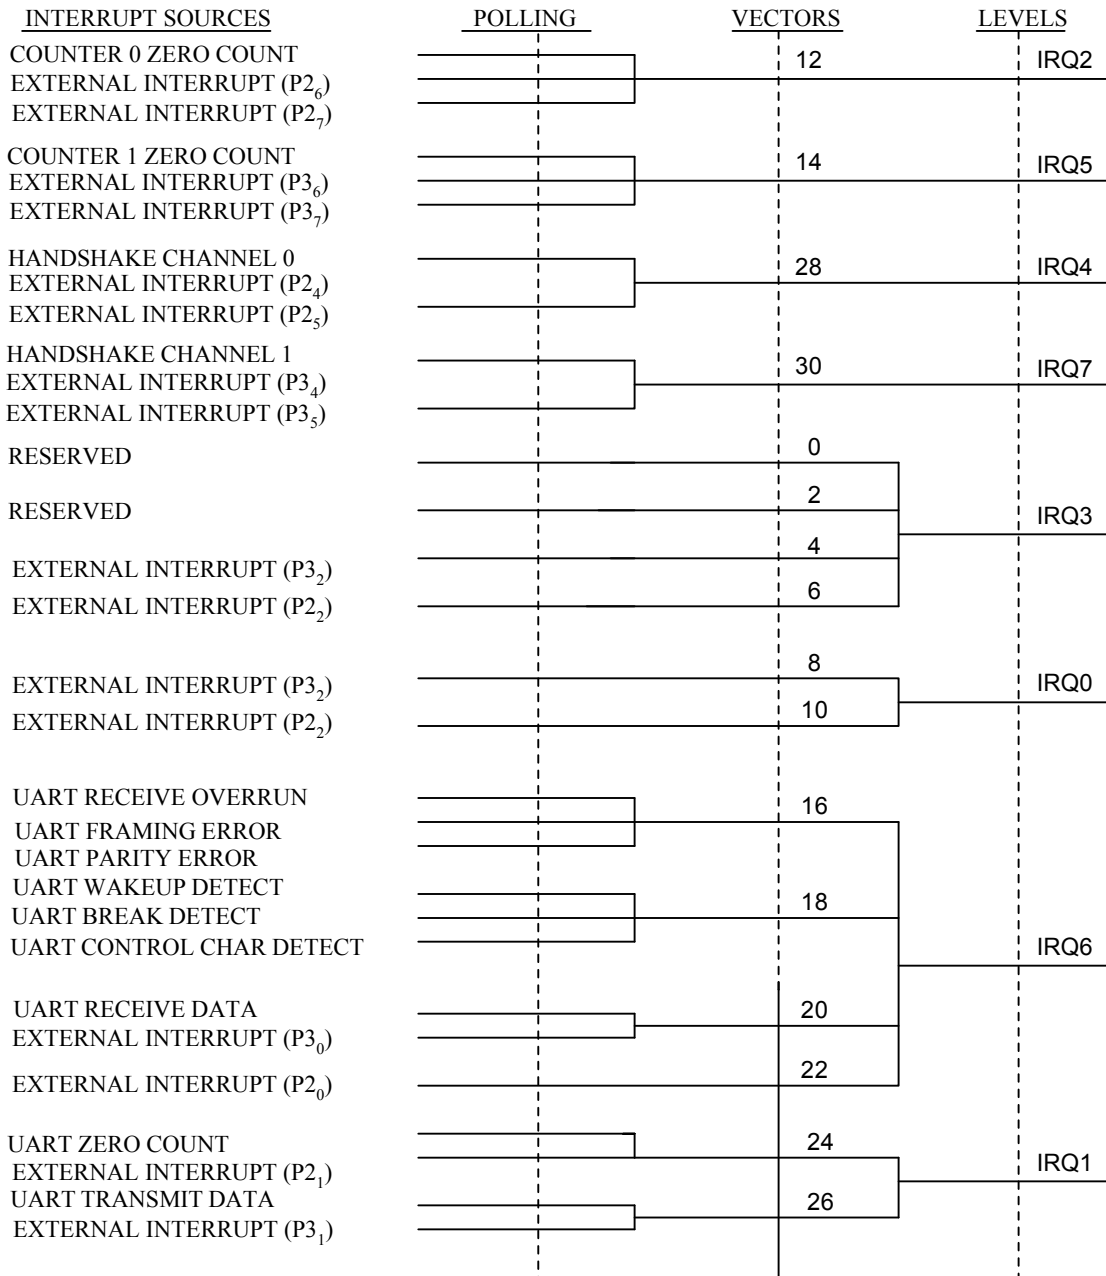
INTERRUPT SOURCES POLLING VECTORS LEVELS

COUNTER 0 ZERO COUNT
EXTERNAL INTERRUPT ($P2_6$)
EXTERNAL INTERRUPT ($P2_7$)
12 IRQ2

COUNTER 1 ZERO COUNT
EXTERNAL INTERRUPT ($P3_6$)
EXTERNAL INTERRUPT ($P3_7$)
14 IRQ5

HANDSHAKE CHANNEL 0
EXTERNAL INTERRUPT ($P2_4$)
EXTERNAL INTERRUPT ($P2_5$)
28 IRQ4

HANDSHAKE CHANNEL 1
EXTERNAL INTERRUPT ($P3_4$)
EXTERNAL INTERRUPT ($P3_5$)
30 IRQ7

RESERVED 0
RESERVED 2
EXTERNAL INTERRUPT ($P3_2$) 4
EXTERNAL INTERRUPT ($P2_2$) 6
IRQ3

EXTERNAL INTERRUPT ($P3_2$) 8
EXTERNAL INTERRUPT ($P2_2$) 10
IRQ0

UART RECEIVE OVERRUN
UART FRAMING ERROR
UART PARITY ERROR
16
UART WAKEUP DETECT
UART BREAK DETECT
UART CONTROL CHAR DETECT
18
IRQ6
UART RECEIVE DATA
EXTERNAL INTERRUPT ($P3_0$)
20
EXTERNAL INTERRUPT ($P2_0$)
22

UART ZERO COUNT
EXTERNAL INTERRUPT ($P2_1$)
24
IRQ1
UART TRANSMIT DATA
EXTERNAL INTERRUPT ($P3_1$)
26